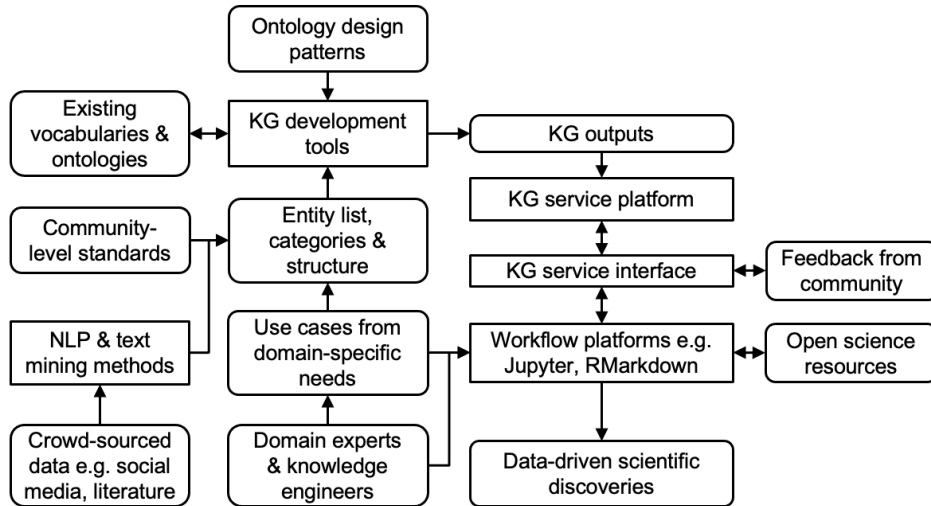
Ontology design patterns

Existing vocabularies & ontologies

KG development tools

KG outputs

KG service platform

Community-level standards

Entity list, categories & structure

KG service interface

Feedback from community

NLP & text mining methods

Use cases from domain-specific needs

Workflow platforms e.g. Jupyter, RMarkdown

Open science resources

Crowd-sourced data e.g. social media, literature

Domain experts & knowledge engineers

Data-driven scientific discoveries